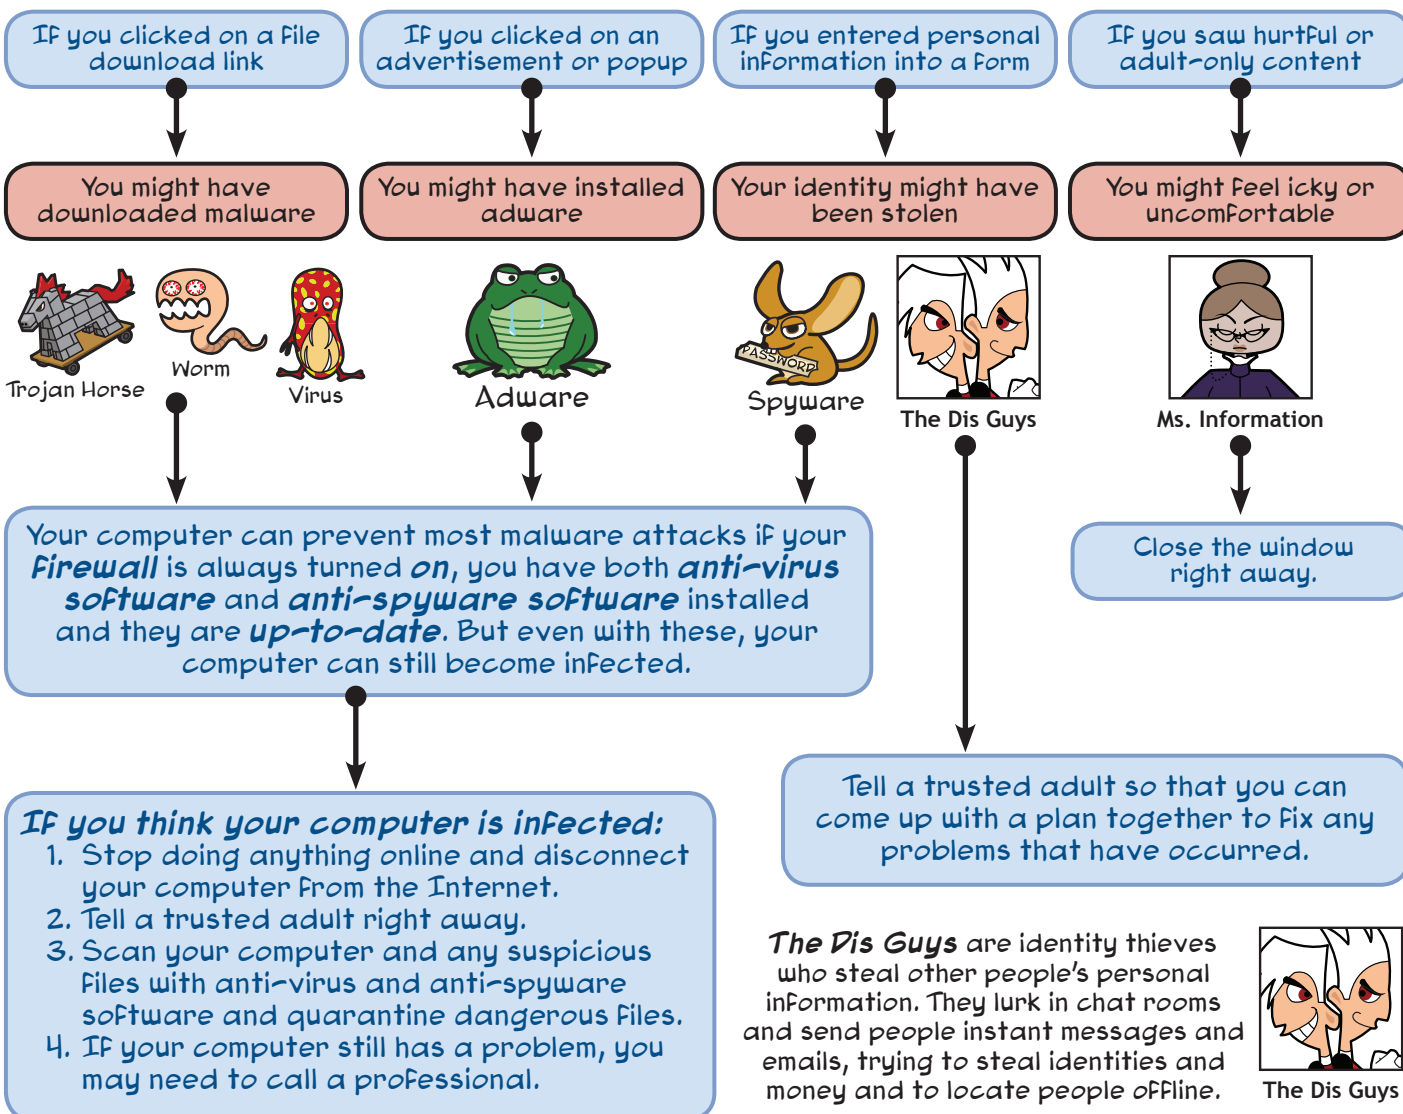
If you clicked on a file download link

If you clicked on an advertisement or popup

If you entered personal information into a form

If you saw hurtful or adult-only content

You might have downloaded malware

You might have installed adware

Your identity might have been stolen

You might feel icky or uncomfortable

Trojan Horse

Worm

Virus

Adware

PASSWORD

Spyware

The Dis Guys

Ms. Information

Your computer can prevent most malware attacks if your **firewall** is always turned **on**, you have both **anti-virus software** and **anti-spyware software** installed and they are **up-to-date**. But even with these, your computer can still become infected.

Close the window right away.

Tell a trusted adult so that you can come up with a plan together to fix any problems that have occurred.

**If you think your computer is infected:**
1. Stop doing anything online and disconnect your computer from the Internet.
2. Tell a trusted adult right away.
3. Scan your computer and any suspicious files with anti-virus and anti-spyware software and quarantine dangerous files.
4. If your computer still has a problem, you may need to call a professional.

*The Dis Guys* are identity thieves who steal other people's personal information. They lurk in chat rooms and send people instant messages and emails, trying to steal identities and money and to locate people offline.

The Dis Guys